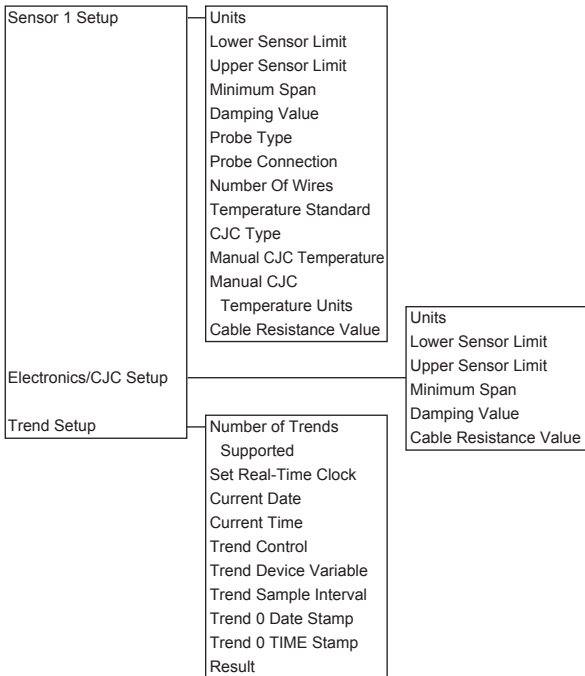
Sensor 1 Setup

Units
Lower Sensor Limit
Upper Sensor Limit
Minimum Span
Damping Value
Probe Type
Probe Connection
Number Of Wires
Temperature Standard
CJC Type
Manual CJC Temperature
Manual CJC Temperature Units
Cable Resistance Value

Electronics/CJC Setup

Units
Lower Sensor Limit
Upper Sensor Limit
Minimum Span
Damping Value
Cable Resistance Value

Trend Setup

Number of Trends Supported
Set Real-Time Clock
Current Date
Current Time
Trend Control
Trend Device Variable
Trend Sample Interval
Trend 0 Date Stamp
Trend 0 TIME Stamp
Result